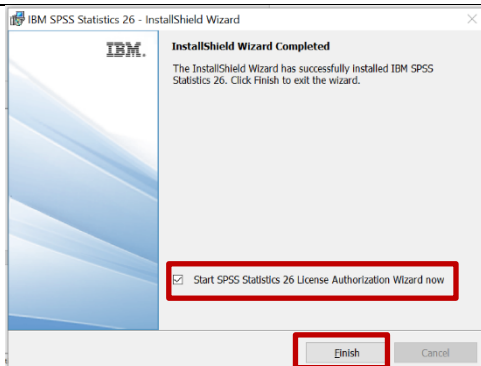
IBM SPSS Statistics 26 - InstallShield Wizard

IBM.

InstallShield Wizard Completed

The InstallShield Wizard has successfully installed IBM SPSS Statistics 26. Click Finish to exit the wizard.

Start SPSS Statistics 26 License Authorization Wizard now

Finish

Cancel